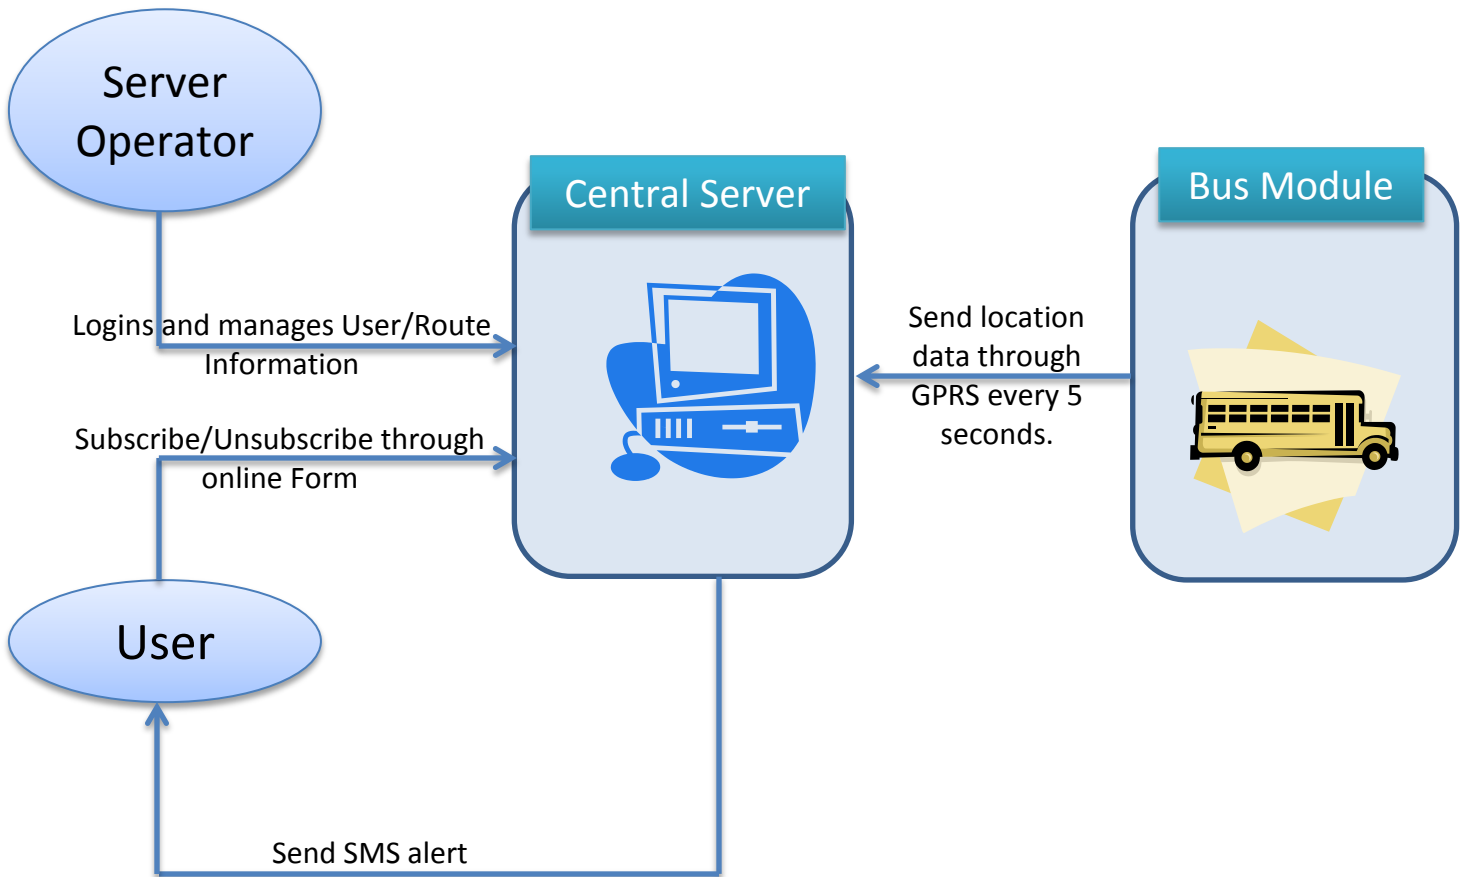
Server Operator

Central Server

Bus Module

Logins and manages User/Route Information

Send location data through GPRS every 5 seconds.

Subscribe/Unsubscribe through online Form

User

Send SMS alert